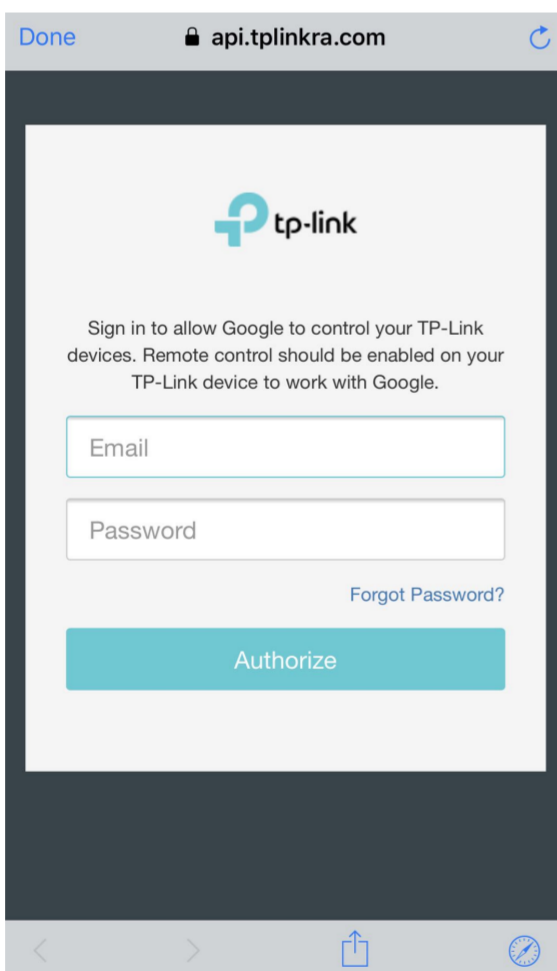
Done api.tplinkra.com

tp-link

Sign in to allow Google to control your TP-Link devices. Remote control should be enabled on your TP-Link device to work with Google.

Email

Password

Forgot Password?

Authorize